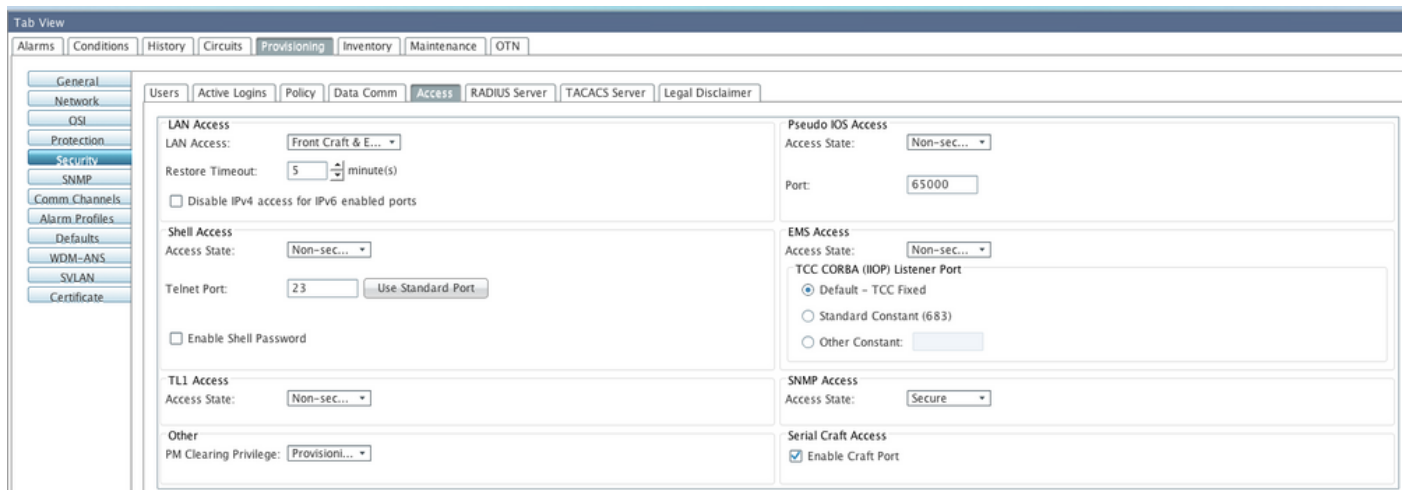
Tab View

Alarms | Conditions | History | Circuits | Provisioning | Inventory | Maintenance | OTN

General
Network
OSI
Protection
Security
SNMP
Comm Channels
Alarm Profiles
Defaults
WDM-ANS
SVLAN
Certificate

Users | Active Logins | Policy | Data Comm | Access | RADIUS Server | TACACS Server | Legal Disclaimer

LAN Access
LAN Access: Front Craft & E...
Restore Timeout: 5 minute(s)
Disable IPv4 access for IPv6 enabled ports

Shell Access
Access State: Non-sec...
Telnet Port: 23 Use Standard Port
Enable Shell Password

TL1 Access
Access State: Non-sec...

Other
PM Clearing Privilege: Provisioni...

Pseudo IOS Access
Access State: Non-sec...
Port: 65000

EMS Access
Access State: Non-sec...
TCC CORBA (IIOP) Listener Port
Default - TCC Fixed
Standard Constant (683)
Other Constant:

SNMP Access
Access State: Secure

Serial Craft Access
Enable Craft Port